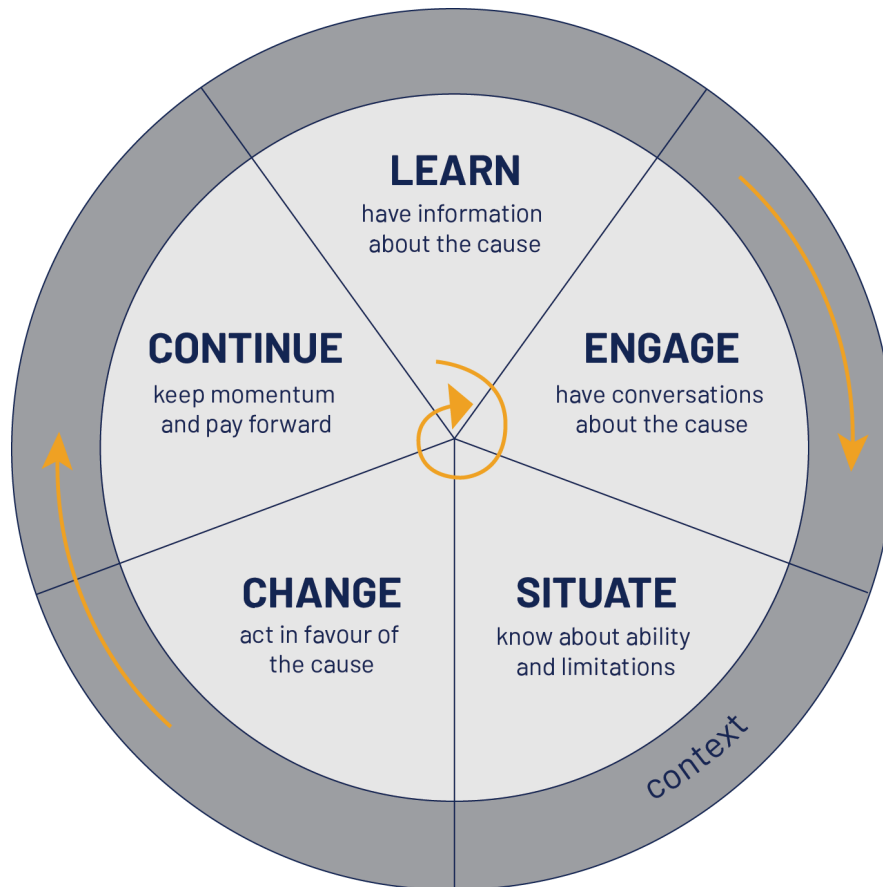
LEARN
have information about the cause

ENGAGE
have conversations about the cause

SITUATE
know about ability and limitations

CHANGE
act in favour of the cause

CONTINUE
keep momentum and pay forward

context